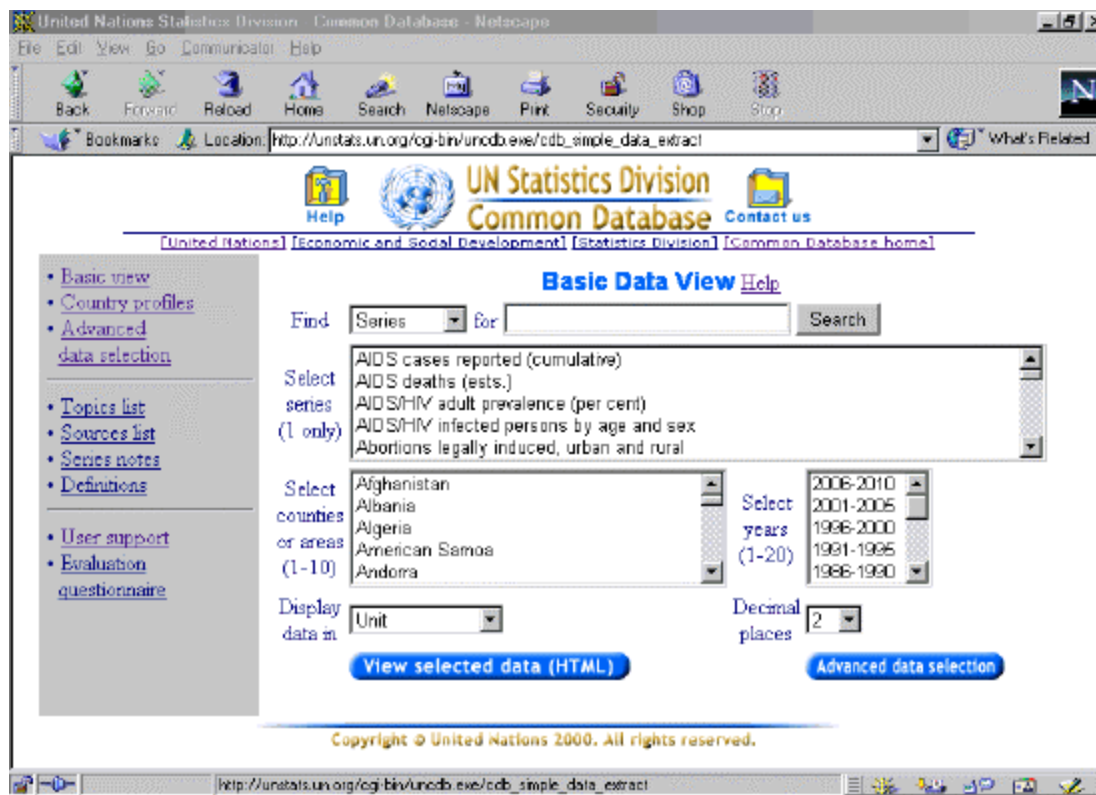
United Nations Statistics Division - Common Database - Netscape

File Edit View Go Communicator Help

Back Forward Reload Home Search Netscape Print Security Shop Stop

Bookmarks Location: http://unstats.un.org/cgi-bin/unodb.exe/cdb_simple_data_extract What's Related

Help

UN Statistics Division
Common Database

Contact us

[United Nations] [Economic and Social Development] [Statistics Division] [Common Database home]

• Basic view
• Country profiles
• Advanced data selection

• Topics list
• Sources list
• Series notes
• Definitions

• User support
• Evaluation questionnaire

Basic Data View Help

Find Series for Search

Select series (1 only)
AIDS cases reported (cumulative)
AIDS deaths (ests.)
AIDS/HIV adult prevalence (per cent)
AIDS/HIV infected persons by age and sex
Abortions legally induced, urban and rural

Select counties or areas (1-10)
Afghanistan
Albania
Algeria
American Samoa
Andorra

Select years (1-20)
2006-2010
2001-2005
1996-2000
1991-1995
1986-1990

Display data in Unit

Decimal places 2

View selected data (HTML)

Advanced data selection

Copyright © United Nations 2000. All rights reserved.

http://unstats.un.org/cgi-bin/unodb.exe/cdb_simple_data_extract